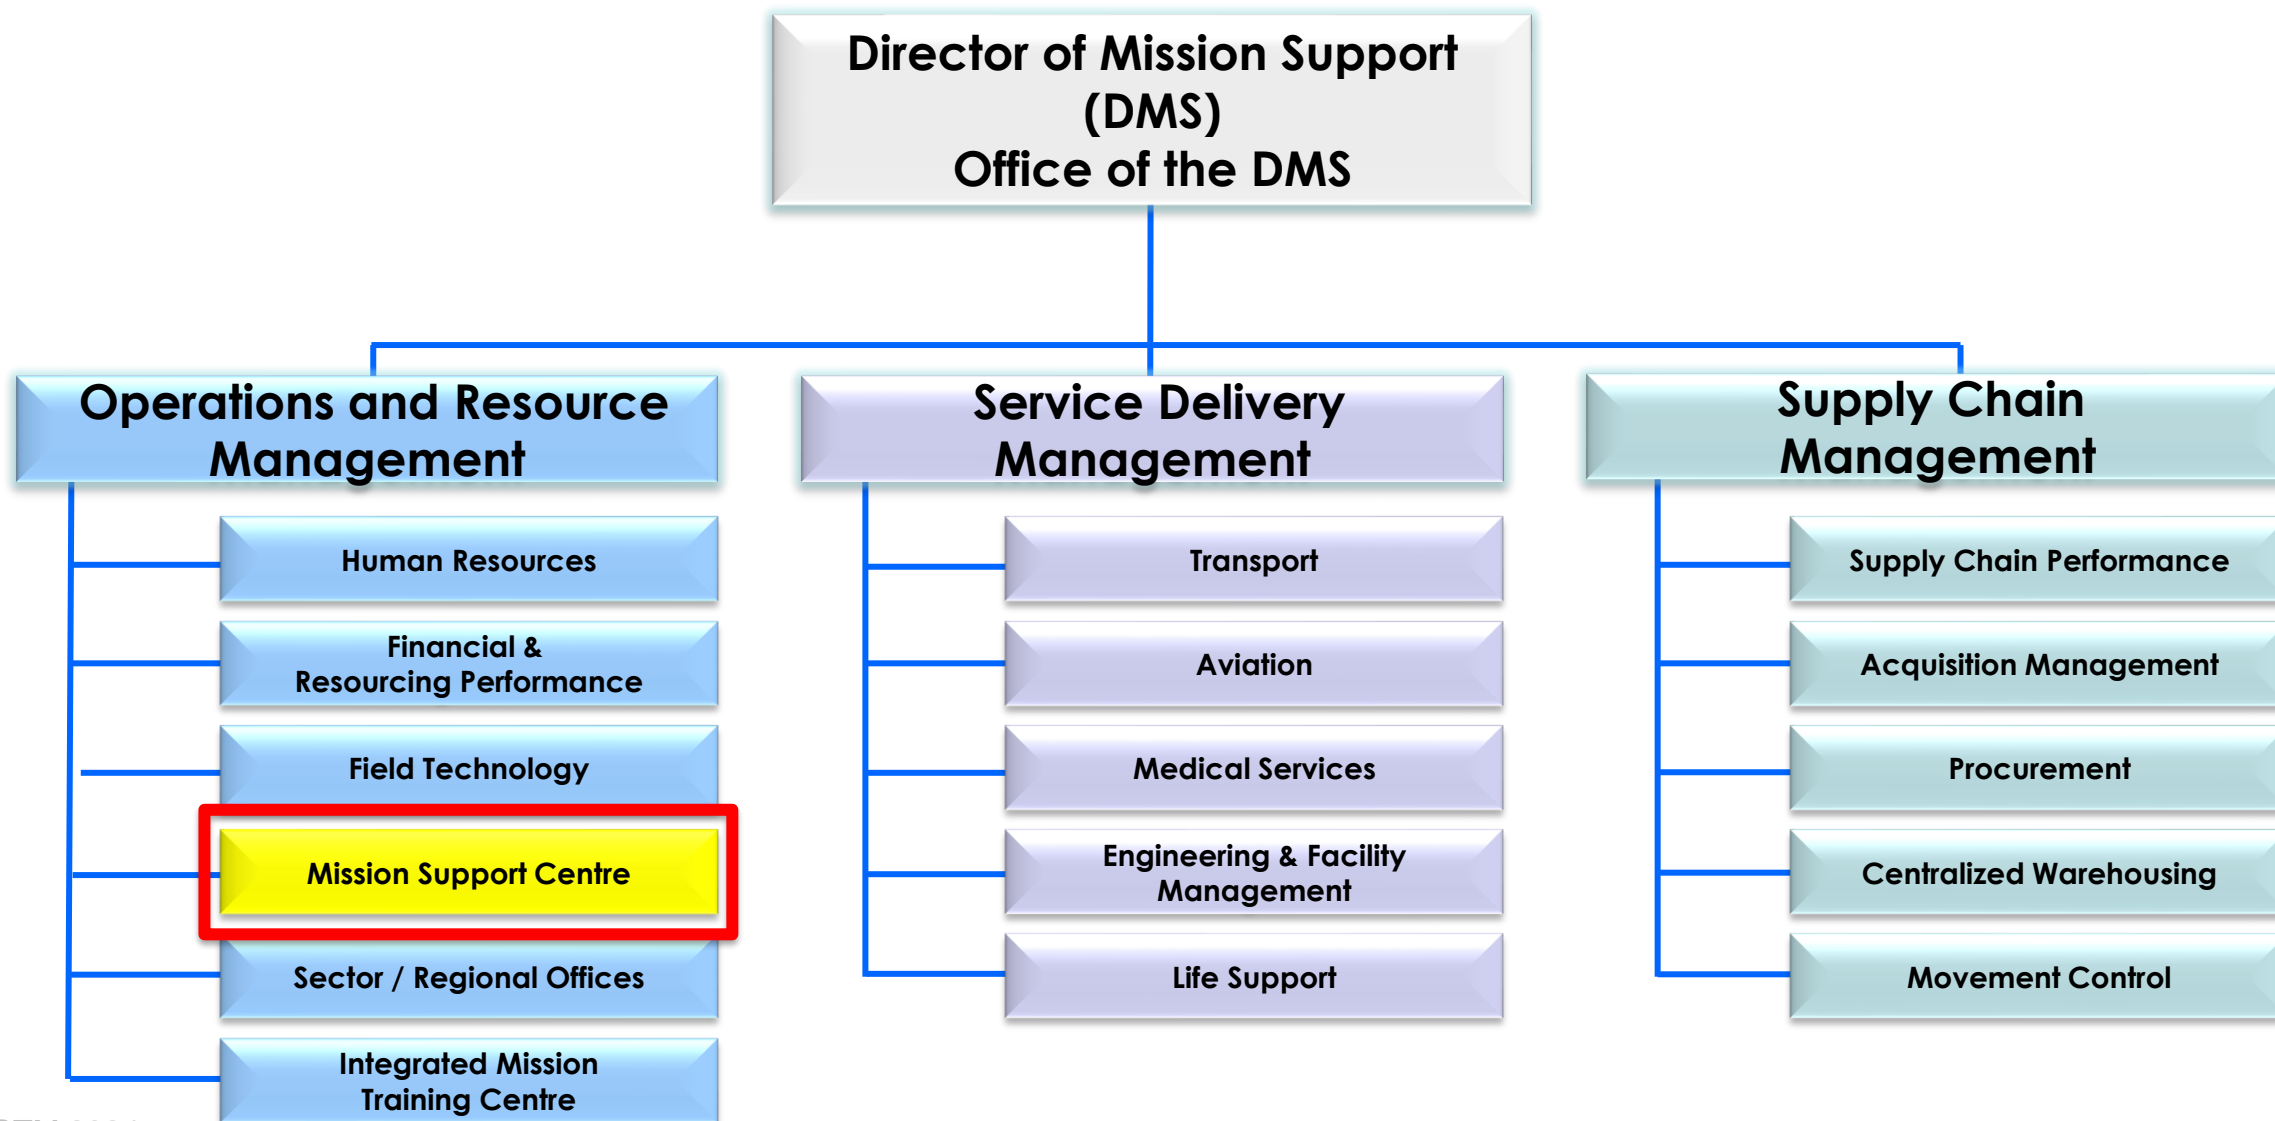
Director of Mission Support (DMS)
Office of the DMS

Operations and Resource Management

Human Resources

Financial & Resourcing Performance

Field Technology

Mission Support Centre

Sector / Regional Offices

Integrated Mission Training Centre

Service Delivery Management

Transport

Aviation

Medical Services

Engineering & Facility Management

Life Support

Supply Chain Management

Supply Chain Performance

Acquisition Management

Procurement

Centralized Warehousing

Movement Control